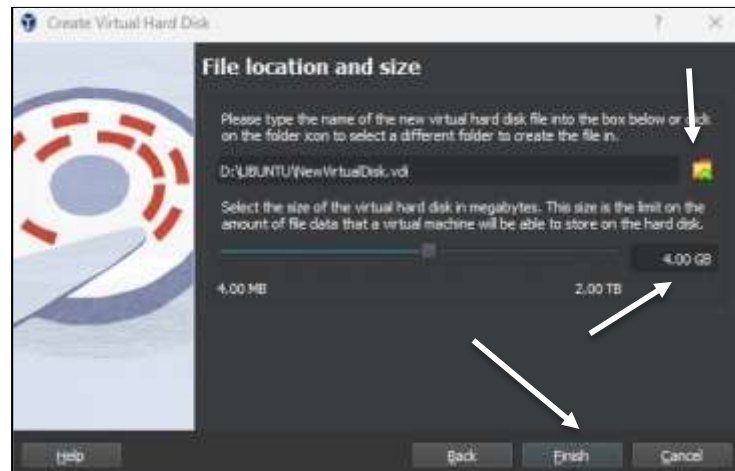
Create Virtual Hard Disk

?

File location and size

Please type the name of the new virtual hard disk file into the box below or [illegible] on the folder icon to select a different folder to create the file in.

D:\UBUNTU\NewVirtualDisk.vdi

Select the size of the virtual hard disk in megabytes. This size is the limit on the amount of file data that a virtual machine will be able to store on the hard disk.

4.00 GB

4.00 MB

2.00 TB

Help

Back

Finish

Cancel